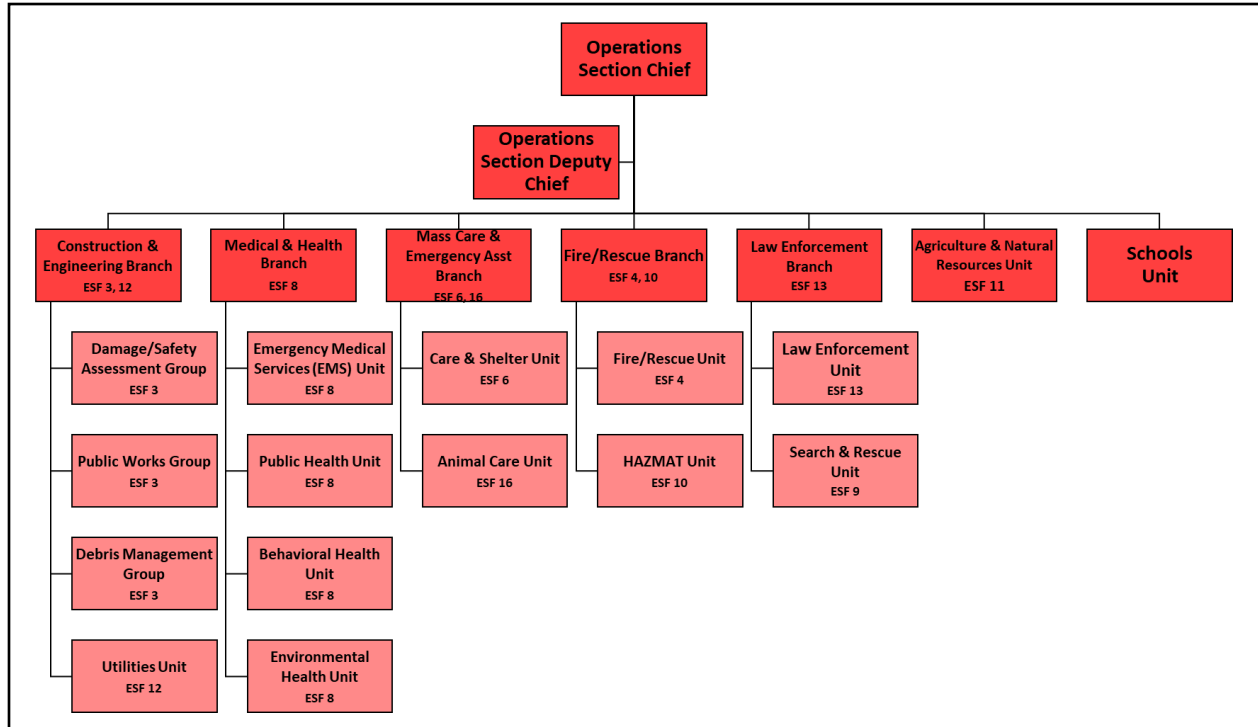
Operations Section Chief

Operations Section Deputy Chief

Construction & Engineering Branch
ESF 3, 12

Medical & Health Branch
ESF 8

Mass Care & Emergency Asst Branch
ESF 6, 16

Fire/Rescue Branch
ESF 4, 10

Law Enforcement Branch
ESF 13

Agriculture & Natural Resources Unit
ESF 11

Schools Unit

Damage/Safety Assessment Group
ESF 3

Public Works Group
ESF 3

Debris Management Group
ESF 3

Utilities Unit
ESF 12

Emergency Medical Services (EMS) Unit
ESF 8

Public Health Unit
ESF 8

Behavioral Health Unit
ESF 8

Environmental Health Unit
ESF 8

Care & Shelter Unit
ESF 6

Animal Care Unit
ESF 16

Fire/Rescue Unit
ESF 4

HAZMAT Unit
ESF 10

Law Enforcement Unit
ESF 13

Search & Rescue Unit
ESF 9